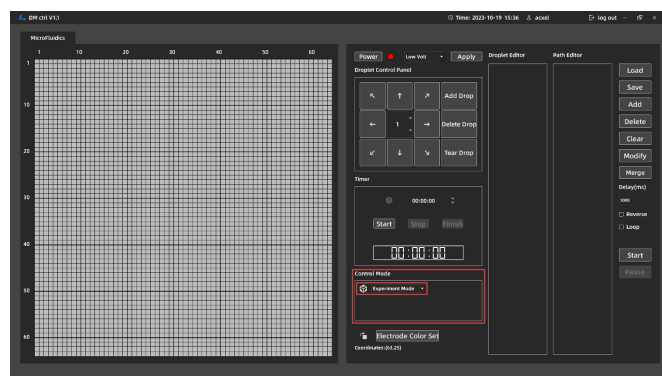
DM ctrl V1.1

Time: 2023-10-19 15:36 acxel log out

MicroFluidics

1 10 20 30 40 50 60

1
10
20
30
40
50
60

Power Low Volt Apply

Droplet Control Panel

↖ ↑ ↗ Add Drop

← 1 → Delete Drop

↙ ↓ ↘ Tear Drop

Timer

00:00:00

Start Stop Finish

00:00:00

Control Mode

Experiment Mode

Electrode Color Set

Coordinates (63,25)

Droplet Editor

Path Editor

Load
Save
Add
Delete
Clear
Modify
Merge
Delay(ms)
1000
Reverse
Loop
Start
Pause